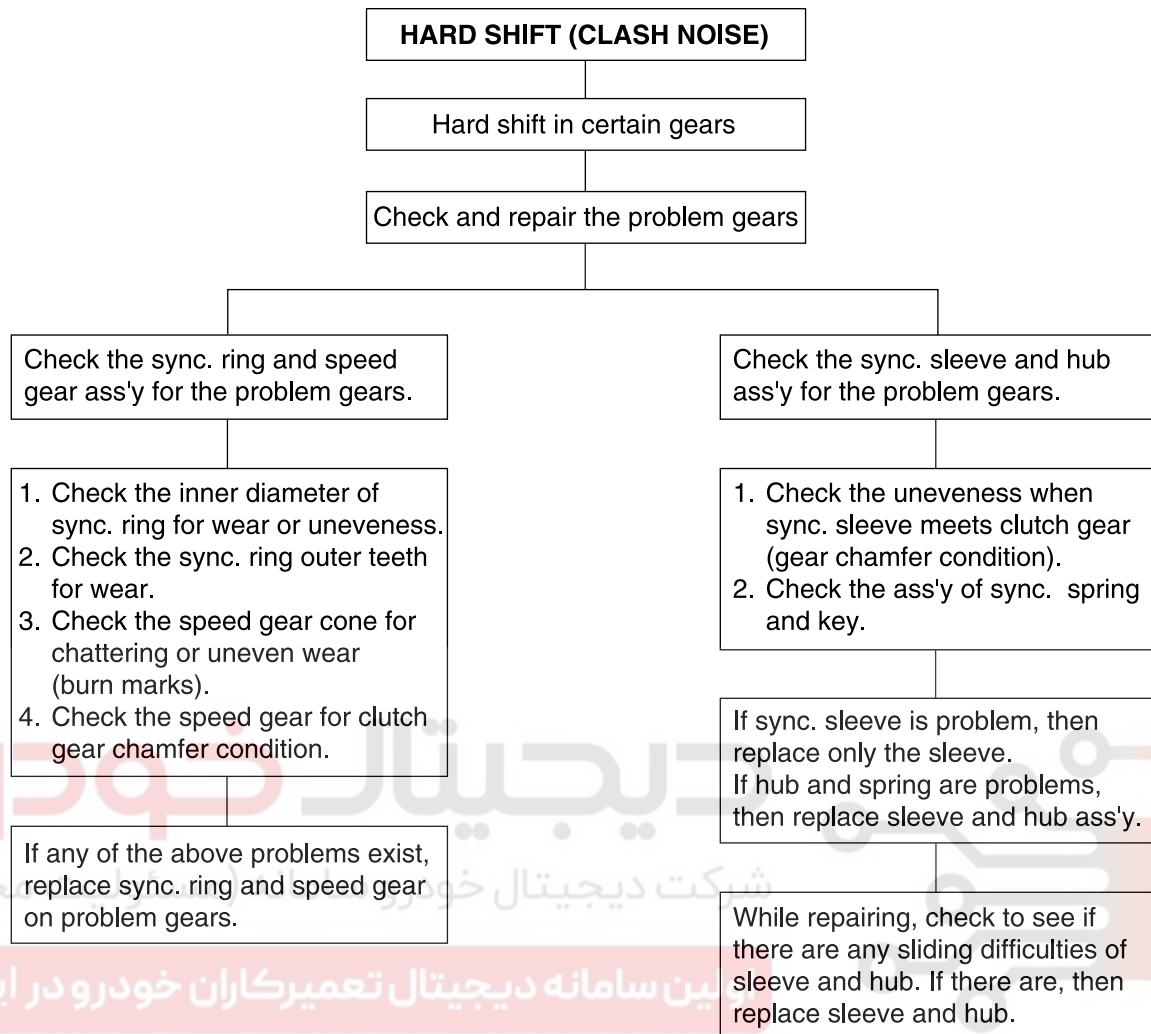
HARD SHIFT (CLASH NOISE)

Hard shift in certain gears

Check and repair the problem gears

Check the sync. ring and speed gear ass'y for the problem gears.

1. Check the inner diameter of sync. ring for wear or uneveness.
2. Check the sync. ring outer teeth for wear.
3. Check the speed gear cone for chattering or uneven wear (burn marks).
4. Check the speed gear for clutch gear chamfer condition.

If any of the above problems exist, replace sync. ring and speed gear on problem gears.

Check the sync. sleeve and hub ass'y for the problem gears.

1. Check the uneveness when sync. sleeve meets clutch gear (gear chamfer condition).
2. Check the ass'y of sync. spring and key.

If sync. sleeve is problem, then replace only the sleeve.
If hub and spring are problems, then replace sleeve and hub ass'y.

While repairing, check to see if there are any sliding difficulties of sleeve and hub. If there are, then replace sleeve and hub.

دیجیتال خودرو
شرکت دیجیتال خودرو سامانه (مسئولیت محدود)
اولین سامانه دیجیتال تعمیرکاران خودرو در ایران